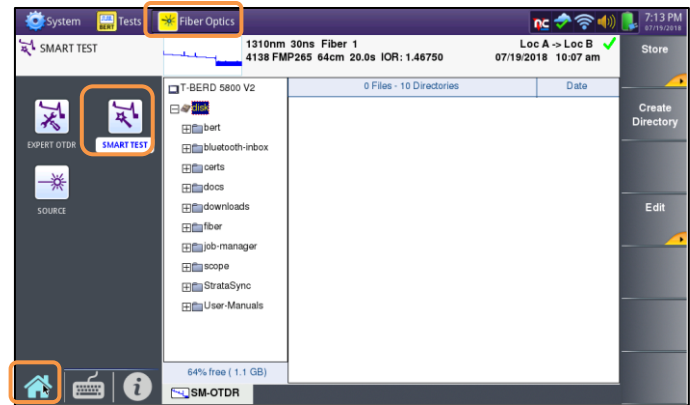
System
BERT Tests
Fiber Optics
nc
7:13 PM
07/19/2018

SMART TEST

1310nm 30ns Fiber 1
4138 FMP265 64cm 20.0s IOR: 1.46750

Loc A -> Loc B
07/19/2018 10:07 am

Store

EXPERT OTDR
SMART TEST
SOURCE

T-BERD 5800 V2
disk
bert
bluetooth-inbox
certs
docs
downloads
fiber
job-manager
scope
StrataSync
User-Manuals

0 Files - 10 Directories
Date

Create Directory

Edit

64% free ( 1.1 GB)
SM-OTDR